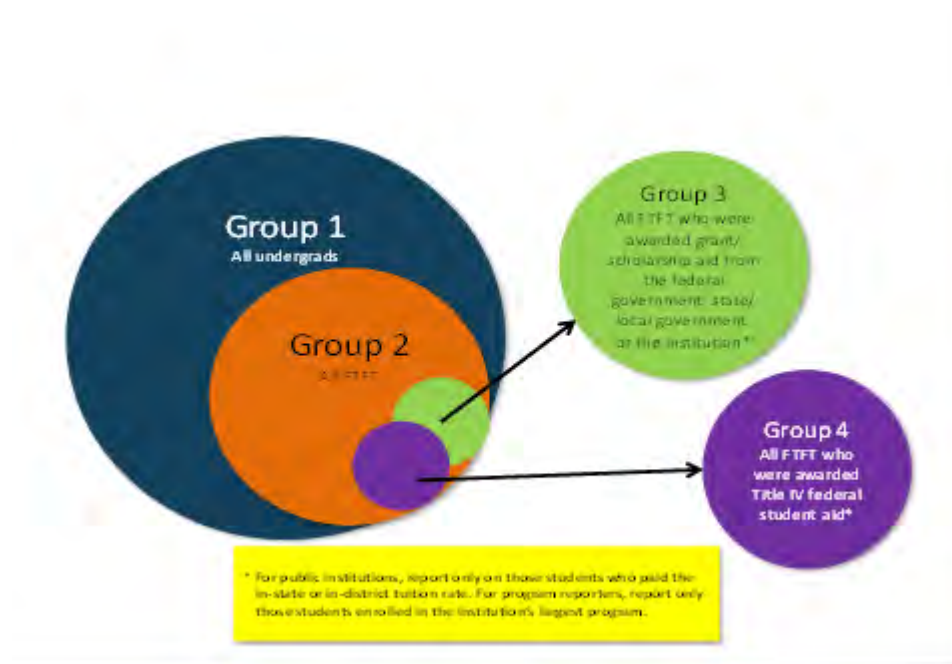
Group 1
All undergrads

Group 2
All FTFT

Group 3
All FTFT who were awarded grant/ scholarship aid from the federal government, state/ local government, or the institution*

Group 4
All FTFT who were awarded Title IV federal student aid*

* For public institutions, report only on those students who paid the in-state or in-district tuition rate. For program reporters, report only those students enrolled in the institution's largest program.